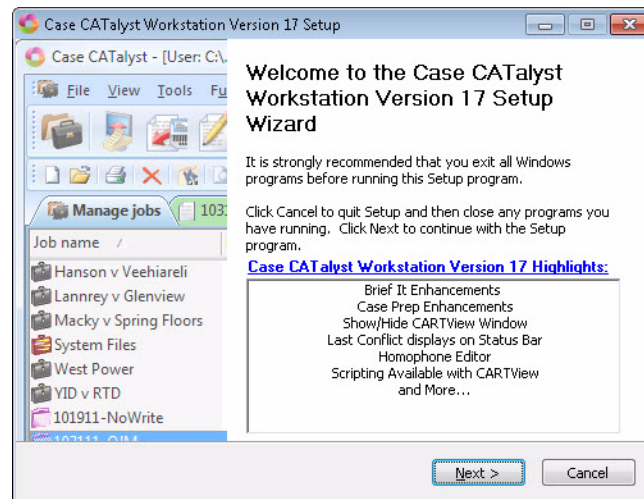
Case CATalyst Workstation Version 17 Setup

Case CATalyst - [User: C:\...

File View Tools Fu

Manage jobs

101

Job name

Hanson v Veehiareli
Lannrey v Glenview
Macky v Spring Floors
System Files
West Power
YID v RTD
101911-NoWrite
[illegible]

Welcome to the Case CATalyst Workstation Version 17 Setup Wizard

It is strongly recommended that you exit all Windows programs before running this Setup program.

Click Cancel to quit Setup and then close any programs you have running. Click Next to continue with the Setup program.

Case CATalyst Workstation Version 17 Highlights:

Brief It Enhancements
Case Prep Enhancements
Show/Hide CARTView Window
Last Conflict displays on Status Bar
Homophone Editor
Scripting Available with CARTView
and More...

Next >

Cancel